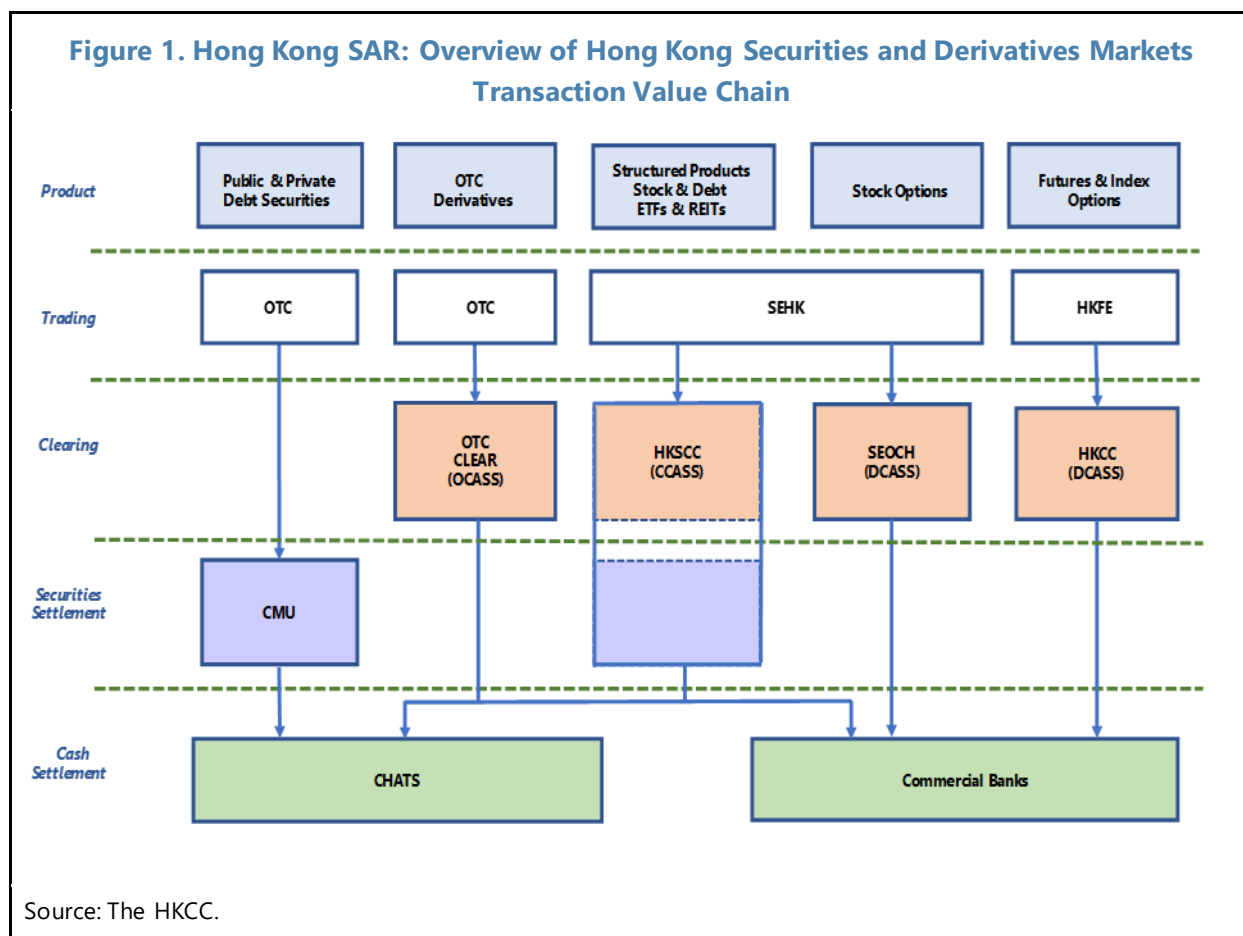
Figure 1. Hong Kong SAR: Overview of Hong Kong Securities and Derivatives Markets Transaction Value Chain

Product
Public & Private Debt Securities
OTC Derivatives
Structured Products Stock & Debt ETFs & REITs
Stock Options
Futures & Index Options

Trading
OTC
OTC
SEHK
HKFE

Clearing
OTC CLEAR (OCASS)
HKSCC (CCASS)
SEOCH (DCASS)
HKCC (DCASS)

Securities Settlement
CMU

Cash Settlement
CHATS
Commercial Banks

Source: The HKCC.